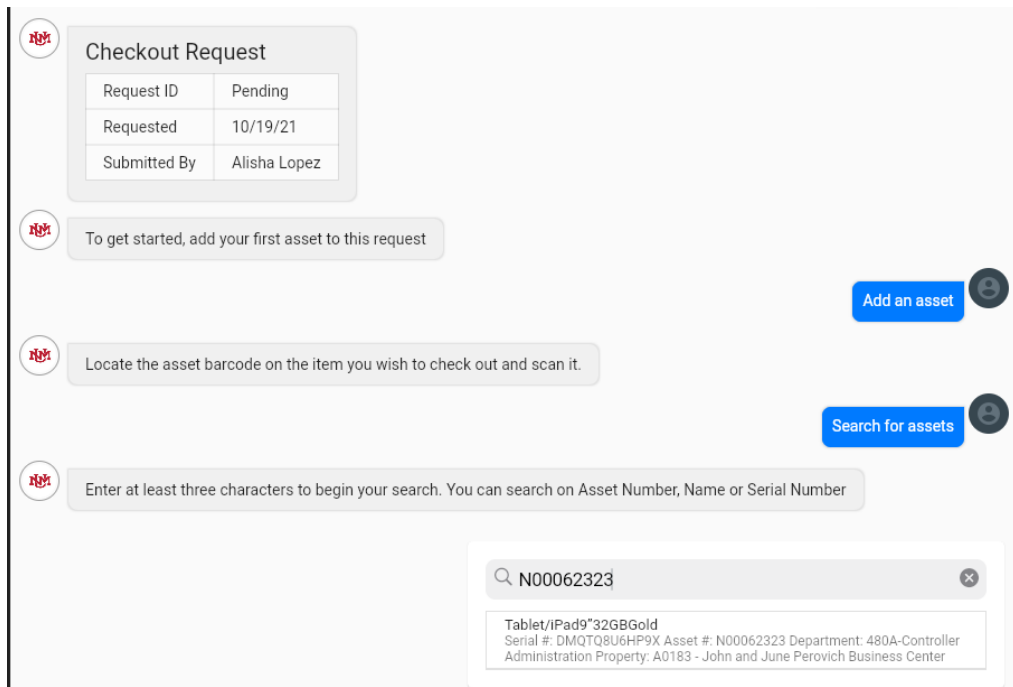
NM

Checkout Request

| Request ID | Pending |
|---|---|
| Requested | 10/19/21 |
| Submitted By | Alisha Lopez |

NM

To get started, add your first asset to this request

Add an asset

NM

Locate the asset barcode on the item you wish to check out and scan it.

Search for assets

NM

Enter at least three characters to begin your search. You can search on Asset Number, Name or Serial Number

N00062323

Tablet/iPad9"32GBGold
Serial #: DMQTQ8U6HP9X Asset #: N00062323 Department: 480A-Controller Administration Property: A0183 - John and June Perovich Business Center